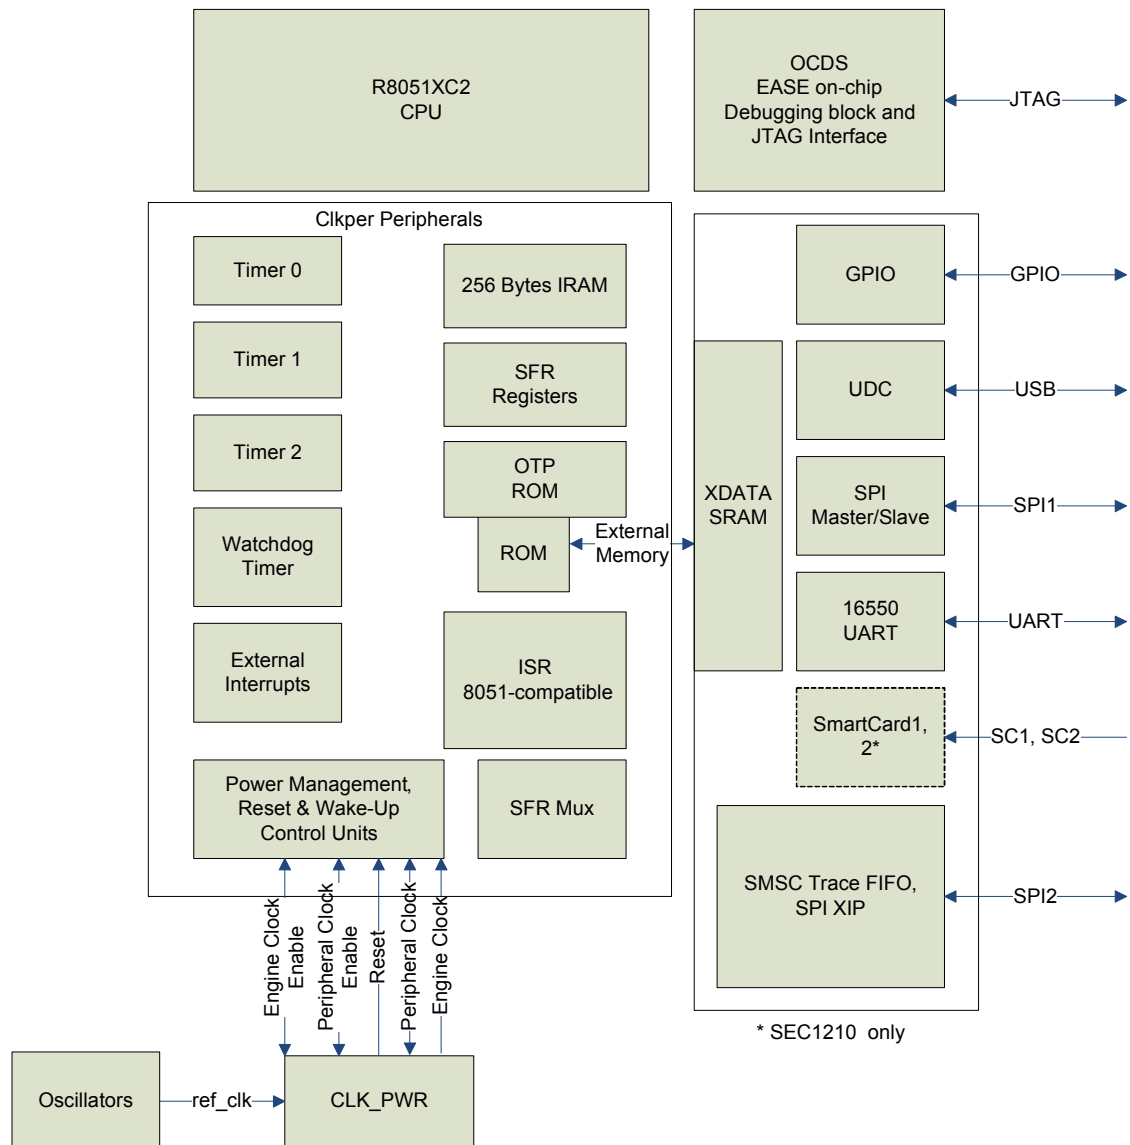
R8051XC2
CPU

OCDS
EASE on-chip
Debugging block and
JTAG Interface

JTAG

Clkper Peripherals

Timer 0

Timer 1

Timer 2

Watchdog
Timer

External
Interrupts

256 Bytes IRAM

SFR
Registers

OTP
ROM

ROM

External
Memory

ISR
8051-compatible

Power Management,
Reset & Wake-Up
Control Units

SFR Mux

XDATA
SRAM

GPIO

GPIO

UDC

USB

SPI
Master/Slave

SPI1

16550
UART

UART

SmartCard1,
2*

SC1, SC2

SMSC Trace FIFO,
SPI XIP

SPI2

* SEC1210 only

Engine Clock
Enable

Peripheral Clock
Enable

Reset

Peripheral Clock

Engine Clock

Oscillators

ref_clk

CLK_PWR